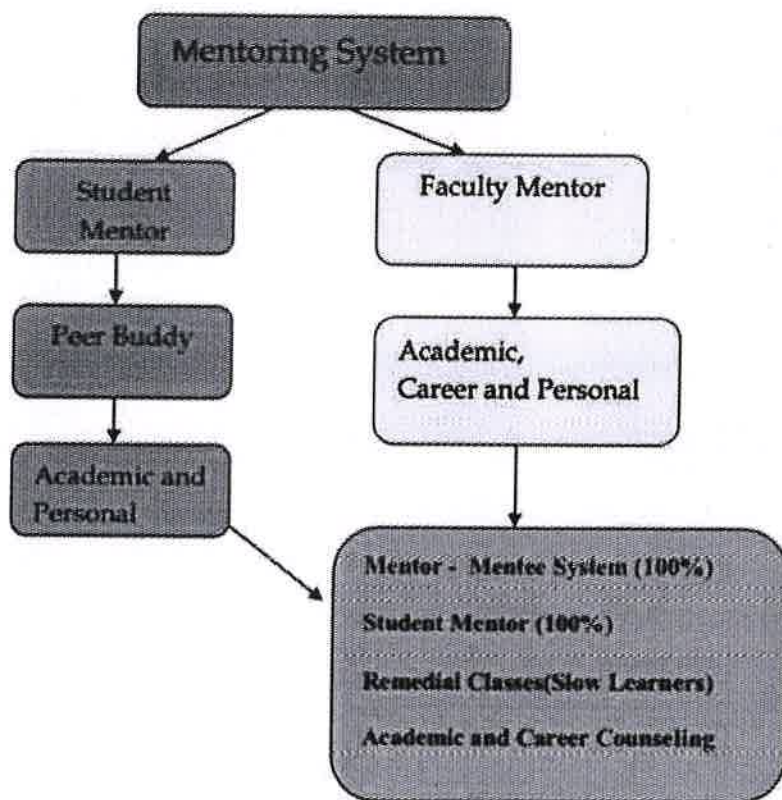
Mentoring System

Student Mentor

Faculty Mentor

Peer Buddy

Academic, Career and Personal

Academic and Personal

Mentor - Mentee System (100%)

Student Mentor (100%)

Remedial Classes(Slow Learners)

Academic and Career Counseling